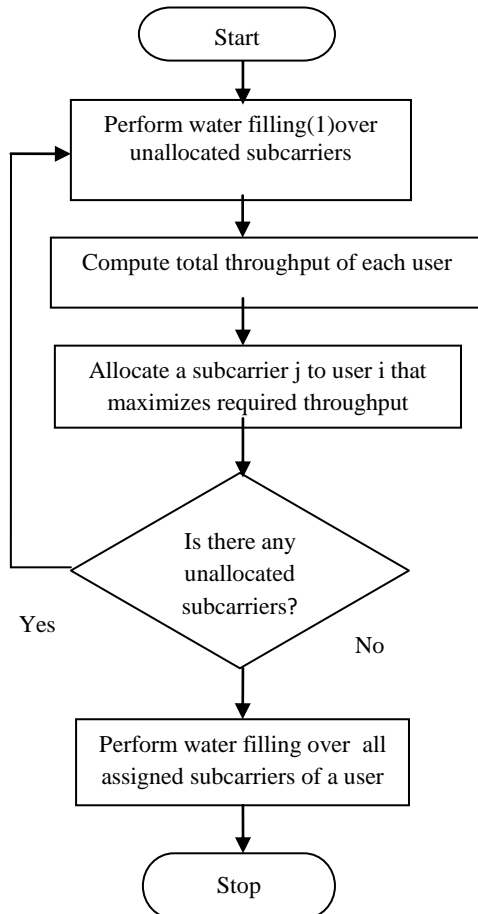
Start

Perform water filling(1)over unallocated subcarriers

Compute total throughput of each user

Allocate a subcarrier j to user i that maximizes required throughput

Is there any unallocated subcarriers?

Yes

No

Perform water filling over all assigned subcarriers of a user

Stop